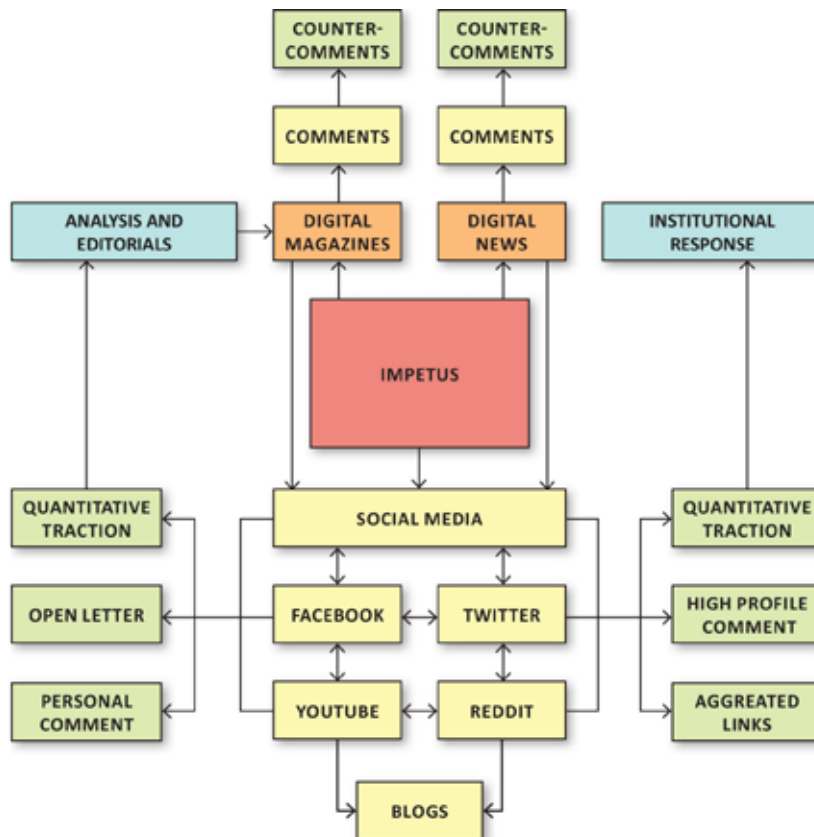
COUNTER-COMMENTS

COUNTER-COMMENTS

COMMENTS

COMMENTS

ANALYSIS AND EDITORIALS

DIGITAL MAGAZINES

DIGITAL NEWS

INSTITUTIONAL RESPONSE

IMPETUS

QUANTITATIVE TRACTION

SOCIAL MEDIA

QUANTITATIVE TRACTION

OPEN LETTER

FACEBOOK

TWITTER

HIGH PROFILE COMMENT

PERSONAL COMMENT

YOUTUBE

REDDIT

AGGREATED LINKS

BLOGS